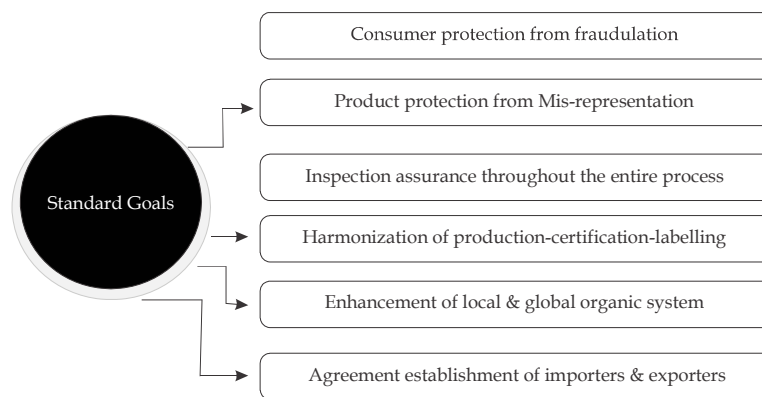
Standard Goals

Consumer protection from fraudulation

Product protection from Mis-representation

Inspection assurance throughout the entire process

Harmonization of production-certification-labelling

Enhancement of local & global organic system

Agreement establishment of importers & exporters